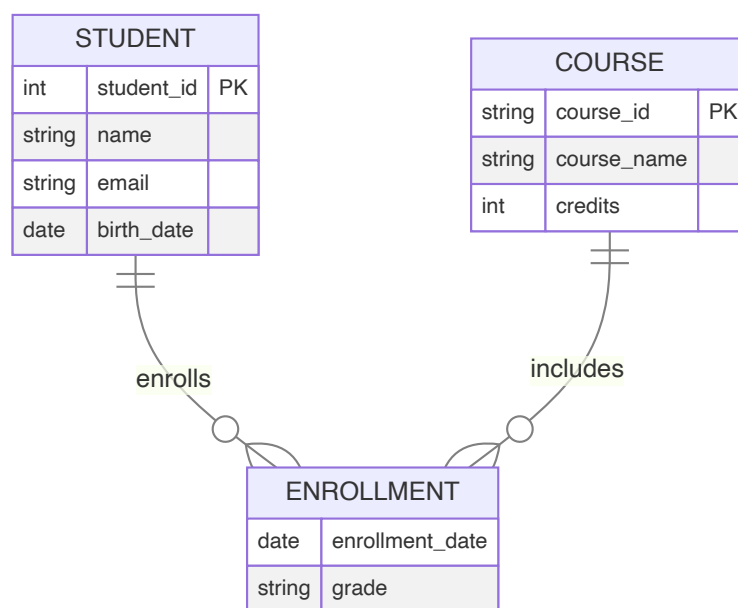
STUDENT

| int | student_id | PK |
|---|---|---|
| string | name | |
| string | email | |
| date | birth_date | |

COURSE

| string | course_id | PK |
|---|---|---|
| string | course_name | |
| int | credits | |

enrolls

includes

ENROLLMENT

| date | enrollment_date |
|---|---|
| string | grade |